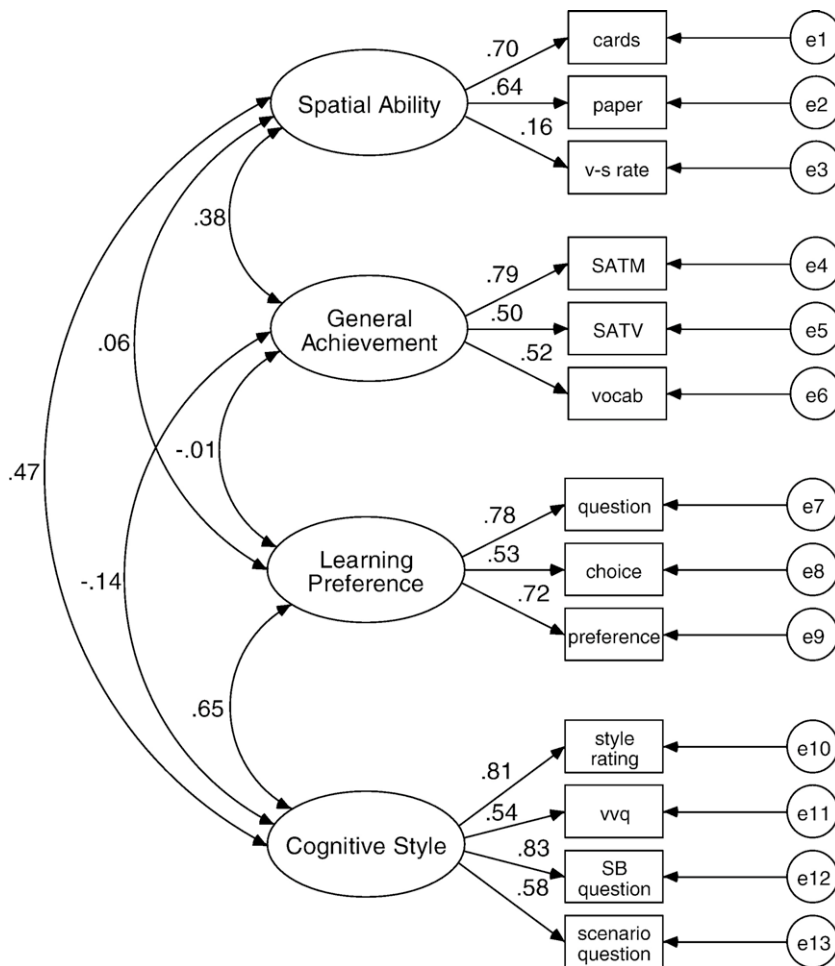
Spatial Ability
.70
cards
e1
.64
paper
e2
.16
v-s rate
e3
.38
General Achievement
.79
SATM
e4
.50
SATV
e5
.52
vocab
e6
.06
.47
-.01
Learning Preference
.78
question
e7
.53
choice
e8
.72
preference
e9
-.14
.65
Cognitive Style
.81
style rating
e10
.54
vvq
e11
.83
SB question
e12
.58
scenario question
e13